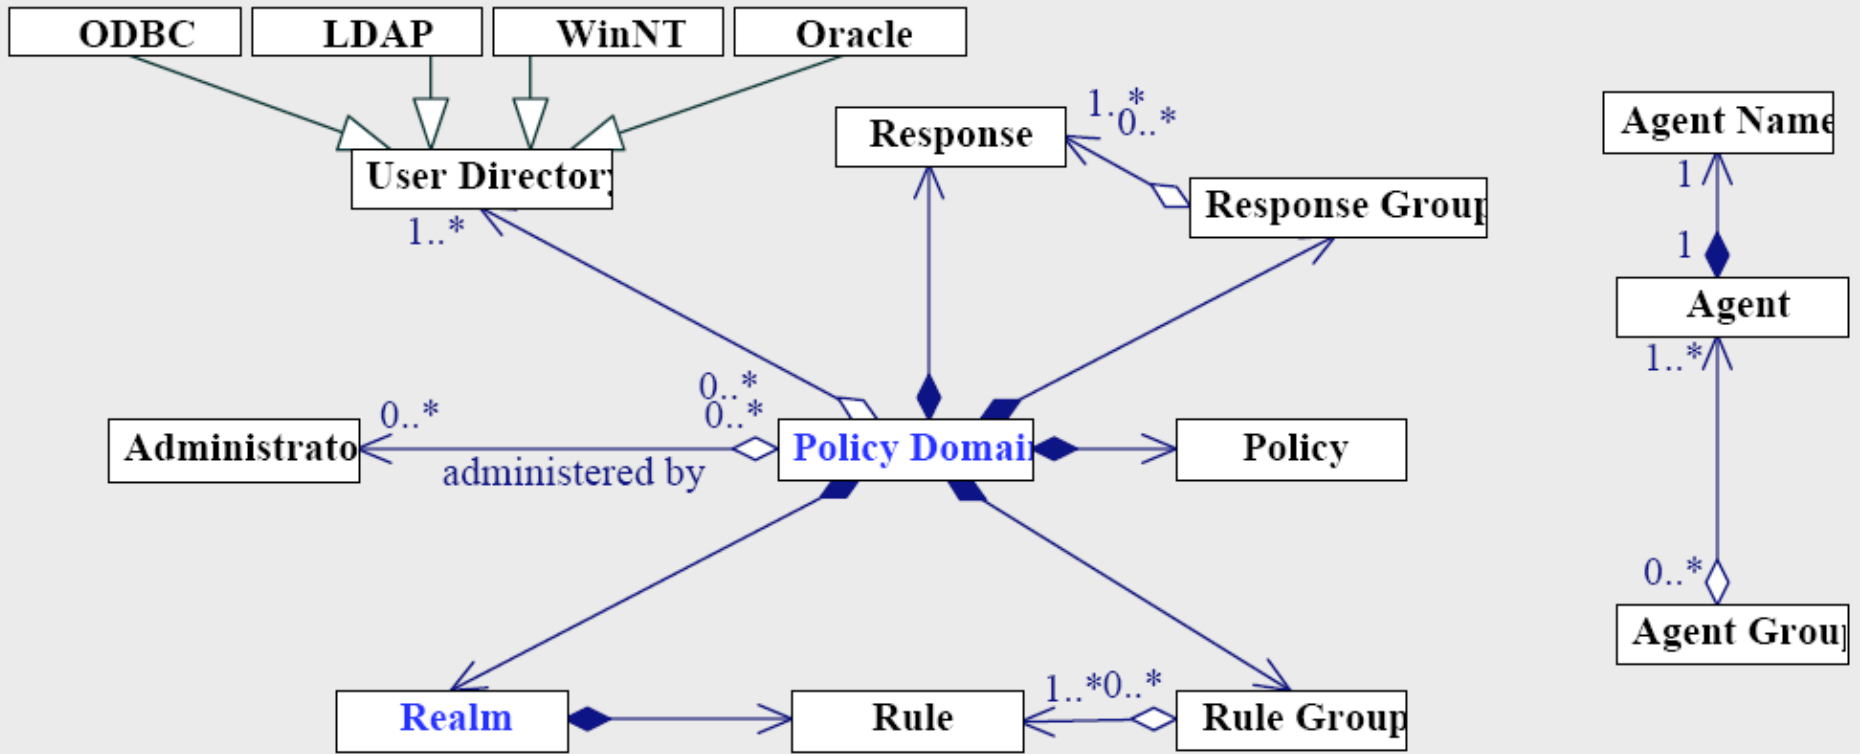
ODBC

LDAP

WinNT

Oracle

User Directory

1..*

Response

1..*

0..*

Response Group

Agent Name

1

1

Agent

1..*

0..*

Agent Group

Administrato

0..*

0..*

0..*

administered by

Policy Domain

Policy

Realm

Rule

1..*

0..*

Rule Group